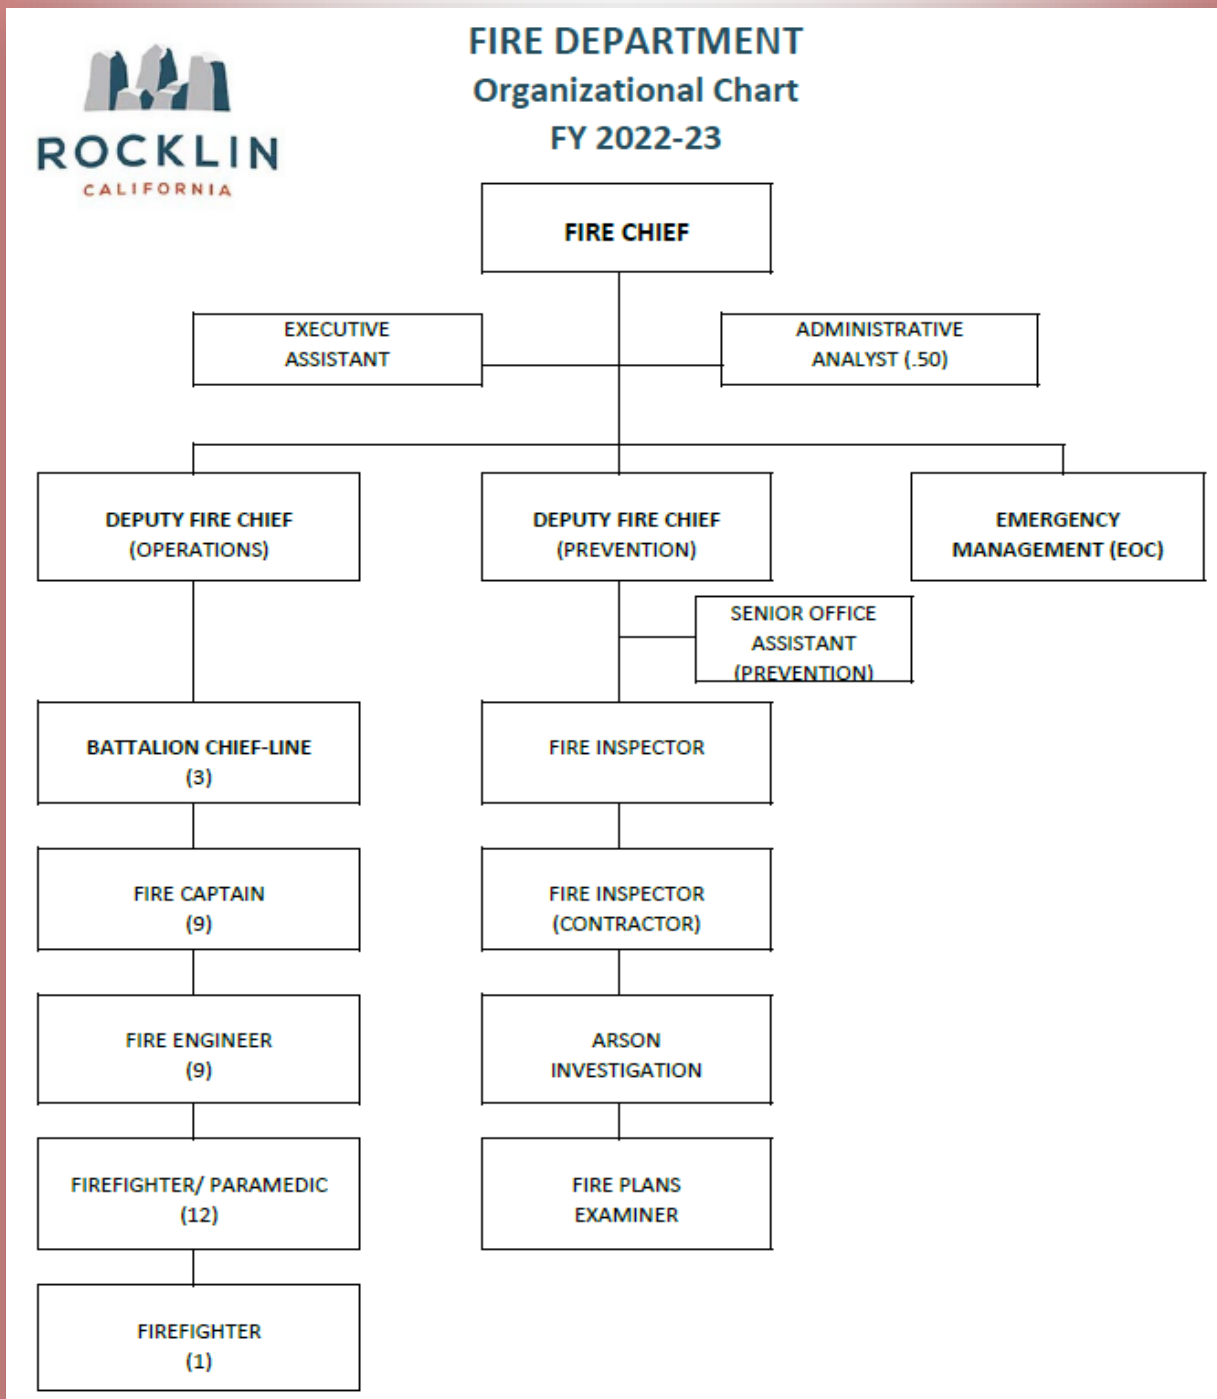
ROCKLIN
CALIFORNIA

FIRE DEPARTMENT
Organizational Chart
FY 2022-23

FIRE CHIEF

EXECUTIVE ASSISTANT

ADMINISTRATIVE ANALYST (.50)

DEPUTY FIRE CHIEF (OPERATIONS)

DEPUTY FIRE CHIEF (PREVENTION)

EMERGENCY MANAGEMENT (EOC)

SENIOR OFFICE ASSISTANT (PREVENTION)

BATTALION CHIEF-LINE (3)

FIRE CAPTAIN (9)

FIRE ENGINEER (9)

FIREFIGHTER/ PARAMEDIC (12)

FIREFIGHTER (1)

FIRE INSPECTOR

FIRE INSPECTOR (CONTRACTOR)

ARSON INVESTIGATION

FIRE PLANS EXAMINER